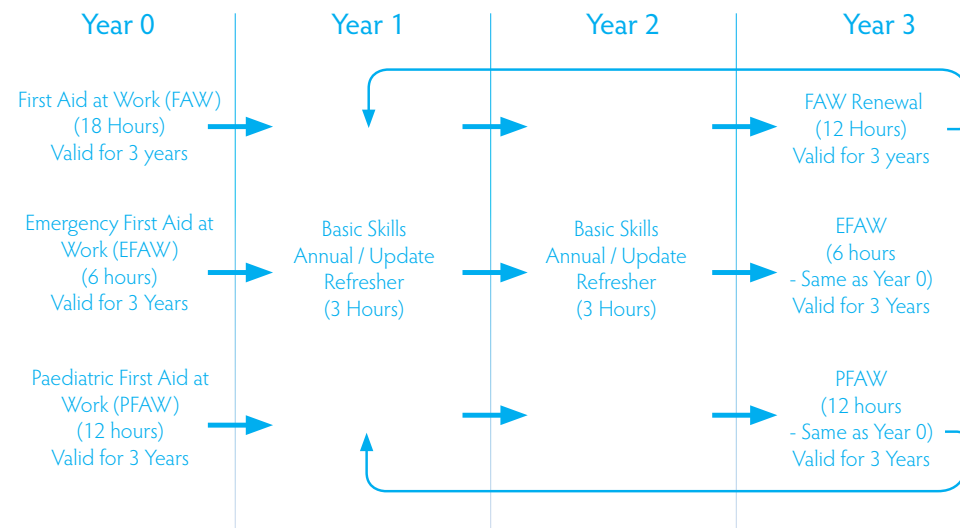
Year 0

Year 1

Year 2

Year 3

First Aid at Work (FAW)
(18 Hours)
Valid for 3 years

Emergency First Aid at Work (EFAW)
(6 hours)
Valid for 3 Years

Paediatric First Aid at Work (PFAW)
(12 hours)
Valid for 3 Years

Basic Skills
Annual / Update
Refresher
(3 Hours)

Basic Skills
Annual / Update
Refresher
(3 Hours)

FAW Renewal
(12 Hours)
Valid for 3 years

EFAW
(6 hours
- Same as Year 0)
Valid for 3 Years

PFAW
(12 hours
- Same as Year 0)
Valid for 3 Years